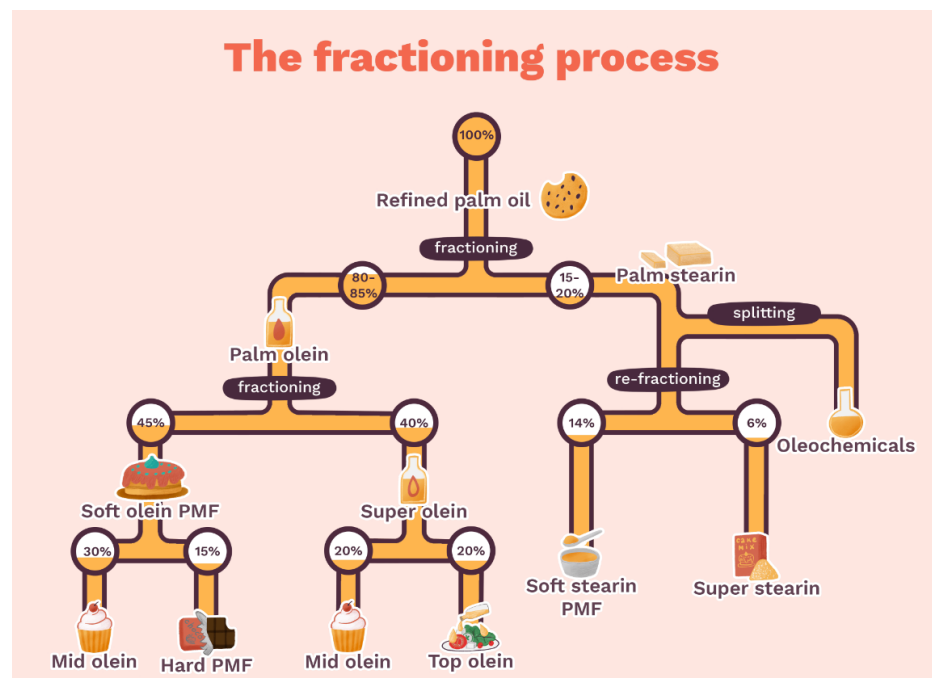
The fractioning process

100%

Refined palm oil

fractioning

80-85%

15-20%

Palm stearin

splitting

Palm olein

fractioning

re-fractioning

45%

40%

14%

6%

Oleochemicals

Soft olein PMF

Super olein

30%

15%

20%

20%

Soft stearin PMF

Super stearin

Mid olein

Hard PMF

Mid olein

Top olein